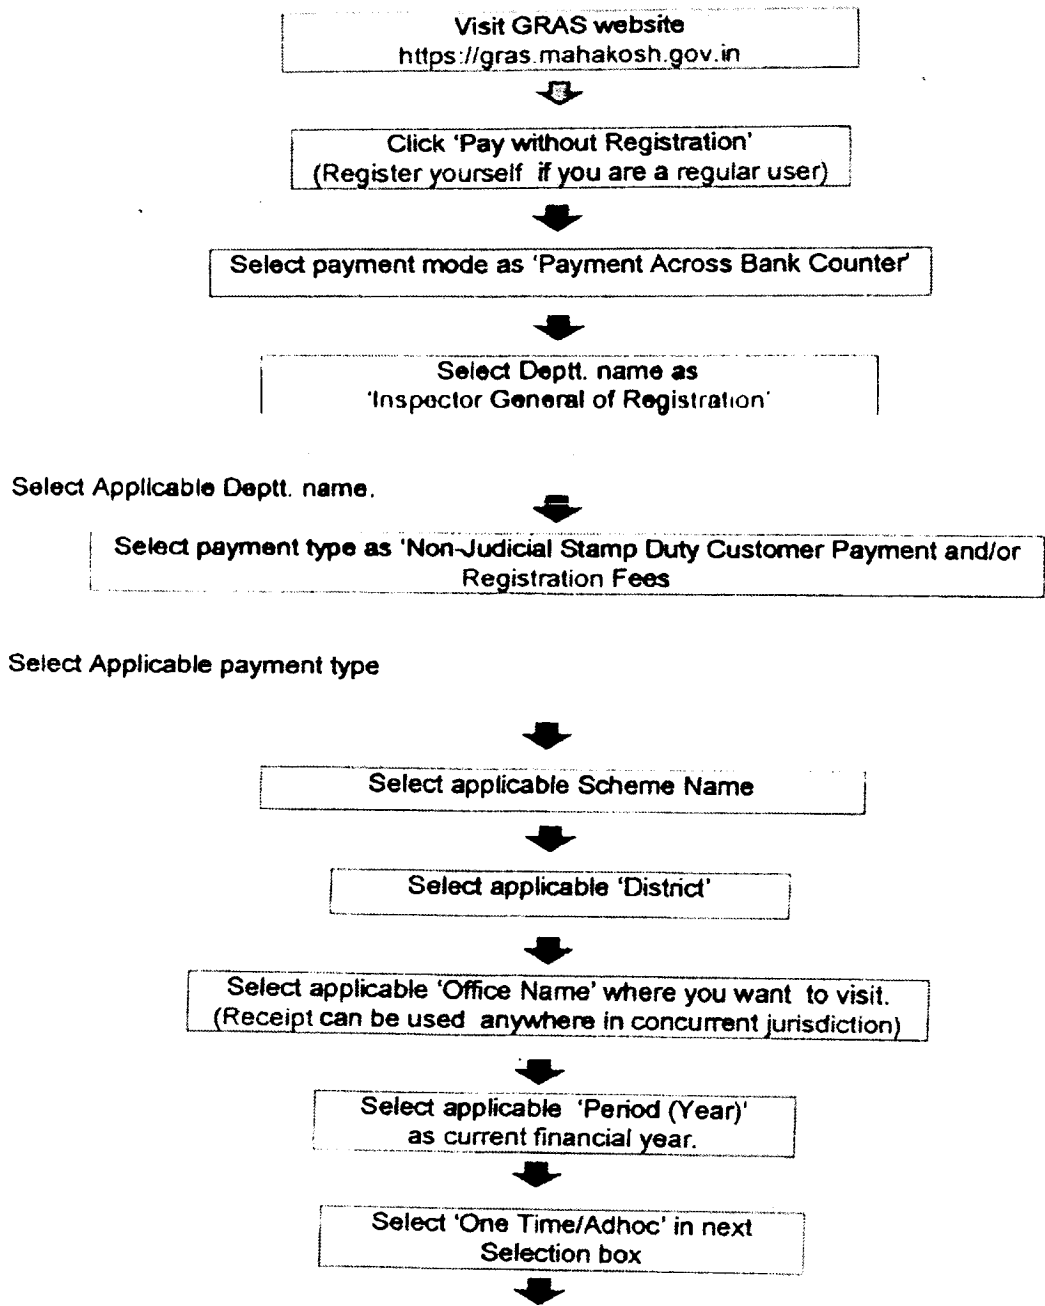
Visit GRAS website
https://gras.mahakosh.gov.in

Click 'Pay without Registration'
(Register yourself if you are a regular user)

Select payment mode as 'Payment Across Bank Counter'

Select Deptt. name as
'Inspector General of Registration'

Select Applicable Deptt. name.

Select payment type as 'Non-Judicial Stamp Duty Customer Payment and/or Registration Fees

Select Applicable payment type

Select applicable Scheme Name

Select applicable 'District'

Select applicable 'Office Name' where you want to visit.
(Receipt can be used anywhere in concurrent jurisdiction)

Select applicable 'Period (Year)'
as current financial year.

Select 'One Time/Adhoc' in next
Selection box